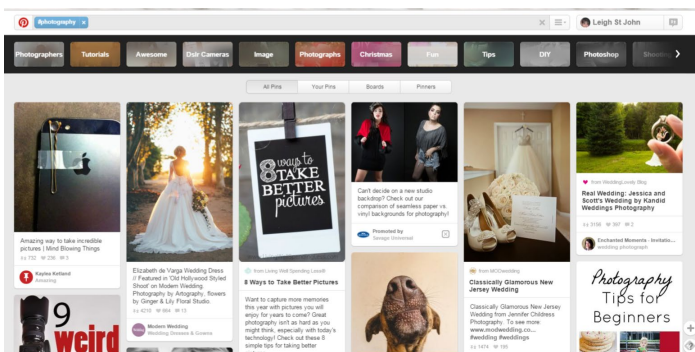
#photography ×

Leigh St John

Photographers | Tutorials | Awesome | Dslr Cameras | Image | Photographs | Christmas | Fun | Tips | DIY | Photoshop | Shooting

All Pins | Your Pins | Boards | Pinners

Amazing way to take incredible pictures | Mind Blowing Things

Kaylee Kelland

Elizabeth de Varga Wedding Dress // Featured in 'Old Hollywood Styled Shoot' on Modern Wedding Photography by Artography, flowers by Ginger & Lily Floral Studio

Modern Wedding
Wedding Dresses & Gowns

8 ways to TAKE BETTER pictures

from Living Well Spending Less®

8 Ways to Take Better Pictures

Want to capture more memories this year with pictures you will enjoy for years to come? Great photography isn't as hard as you might think, especially with today's technology! Check out these 8 simple tips for taking better

Can't decide on a new studio backdrop? Check out our comparison of seamless paper vs. vinyl backgrounds for photography!

Promoted by
Savage Universal

from MODwedding

Classically Glamorous New Jersey Wedding

Classically Glamorous New Jersey Wedding from Jennifer Childress Photography. To see more www.modwedding.co... #wedding #weddings

from WeddingLovely Blog

Real Wedding: Jessica and Scott's Wedding by Kandid Weddings Photography

Enchanted Moments - Invitatio...
wedding photograph

Photography Tips for Beginners

9 weird